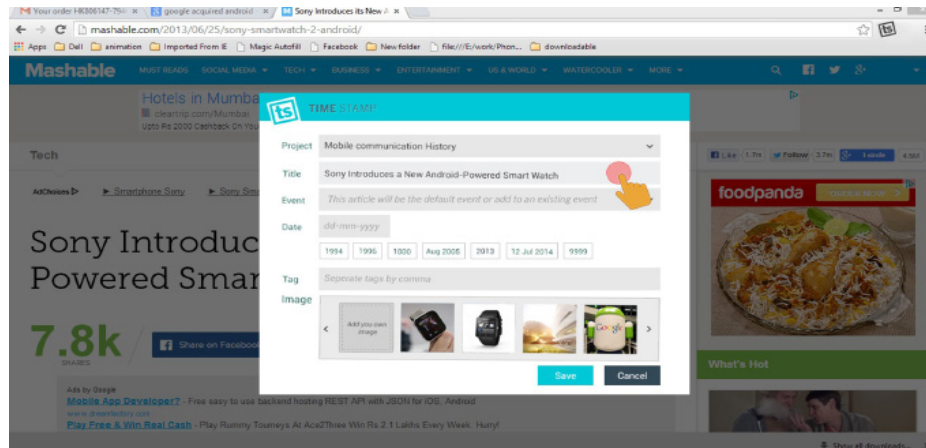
Your order HK806147-79... × google acquired android × Sony Introduces its New A... ×

mashable.com/2013/06/25/sony-smartwatch-2-android/

Apps Dell animation Imported From IE Magic Autofill Facebook New folder file:///E:/work/Phon... downloadable

Mashable MUST READS SOCIAL MEDIA TECH BUSINESS ENTERTAINMENT US & WORLD WATERCOOLER MORE

Hotels in Mumba
cleartrip.com/Mumbai
Upto Rs 2000 Cashback On You

Tech

AdChoices ▶ Smartphone Sony ▶ Sony Sm

Sony Introduc
Powered Smar

7.8k
SHARES

Share on Facebook

Ads by Google
Mobile App Developer? - Free easy to use backend hosting REST API with JSON for iOS, Android
Play Free & Win Real Cash - Play Rummy Tourneys At Ace2Three Win Rs 2.1 Lakhs Every Week. Hurry!

Like 1.7k Follow 3.7m 1 Kinde

foodpanda

What's Hot

TIME STAMP

Project Mobile communication History

Title Sony Introduces a New Android-Powered Smart Watch

Event This article will be the default event or add to an existing event

Date dd-mm-yyyy

1994 1996 1000 Aug 2005 2013 12 Jul 2014 9999

Tag Seperate tags by comma

Image

Add you own image

Save Cancel

Show all downloads